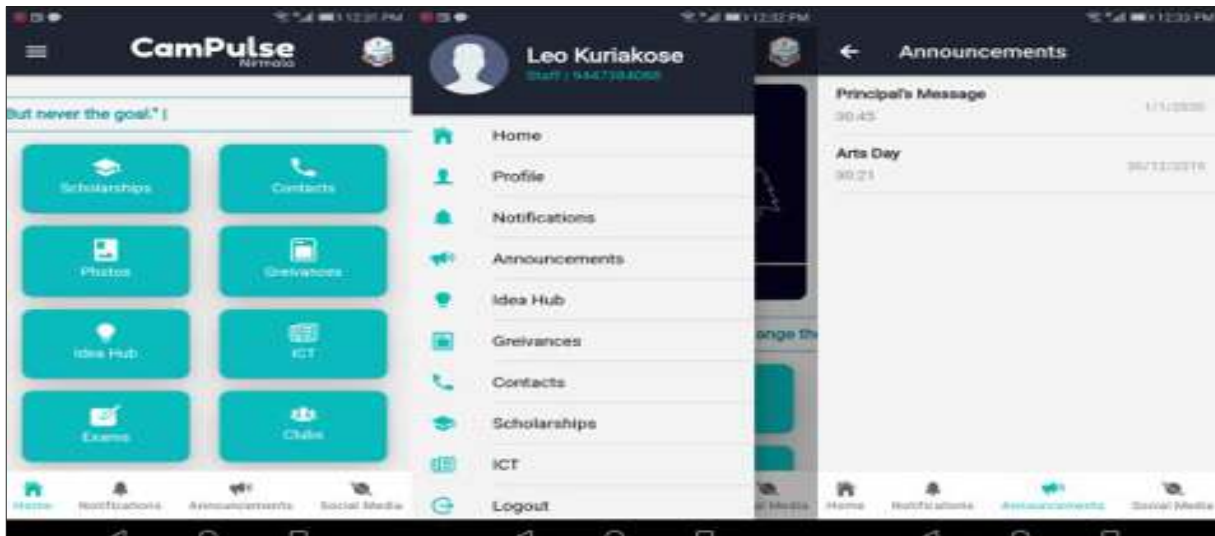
12:31 PM

CamPulse
Nirmala

But never the goal." |

Scholarships
Contacts
Photos
Greivances
Idea Hub
ICT
Exams
Clubs

Home Notifications Announcements Social Media

12:32 PM

Leo Kuriakose
Staff | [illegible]

Home
Profile
Notifications
Announcements
Idea Hub
Greivances
Contacts
Scholarships
ICT
Logout

ange th
al Media

12:33 PM

Announcements

Principal's Message
00:45
1/1/2020

Arts Day
00:21
30/12/2019

Home Notifications Announcements Social Media